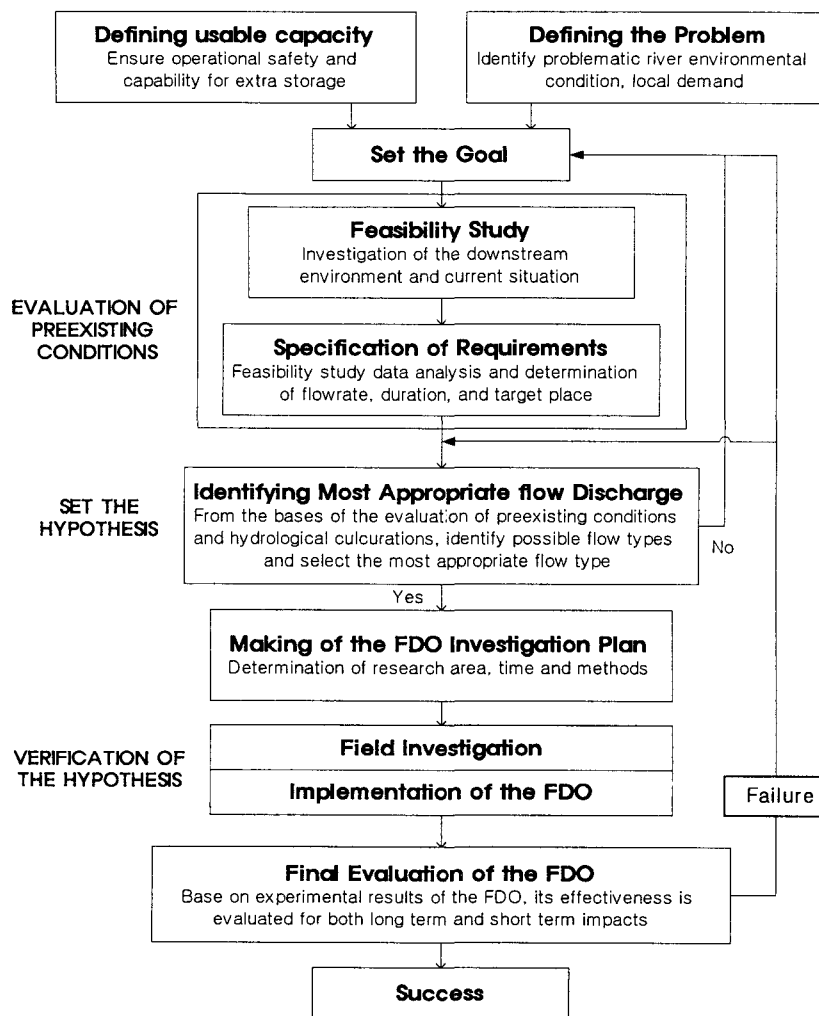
**Defining usable capacity**
Ensure operational safety and capability for extra storage

**Defining the Problem**
Identify problematic river environmental condition, local demand

**Set the Goal**

EVALUATION OF PREEXISTING CONDITIONS

**Feasibility Study**
Investigation of the downstream environment and current situation

**Specification of Requirements**
Feasibility study data analysis and determination of flowrate, duration, and target place

SET THE HYPOTHESIS

**Identifying Most Appropriate flow Discharge**
From the bases of the evaluation of preexisting conditions and hydrological culcurations, identify possible flow types and select the most appropriate flow type

No

Yes

**Making of the FDO Investigation Plan**
Determination of research area, time and methods

VERIFICATION OF THE HYPOTHESIS

**Field Investigation**

**Implementation of the FDO**

Failure

**Final Evaluation of the FDO**
Base on experimental results of the FDO, its effectiveness is evaluated for both long term and short term impacts

**Success**